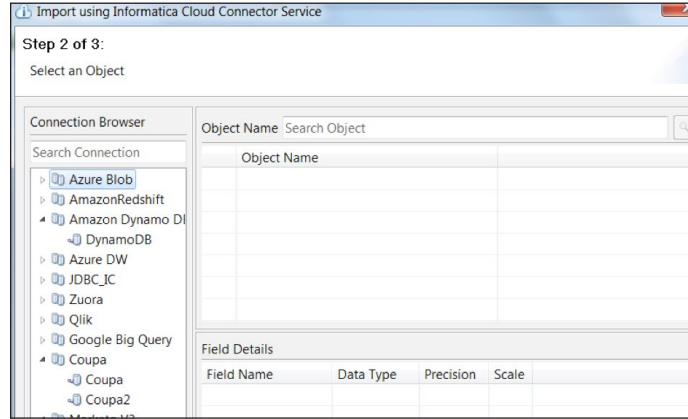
Import using Informatica Cloud Connector Service

Step 2 of 3:

Select an Object

Connection Browser

Search Connection

Azure Blob
AmazonRedshift
Amazon Dynamo DI
DynamoDB
Azure DW
JDBC_IC
Zuora
Qlik
Google Big Query
Coupa
Coupa
Coupa2
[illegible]

Object Name Search Object

| Object Name |
|---|

Field Details

| Field Name | Data Type | Precision | Scale |
|---|---|---|---|